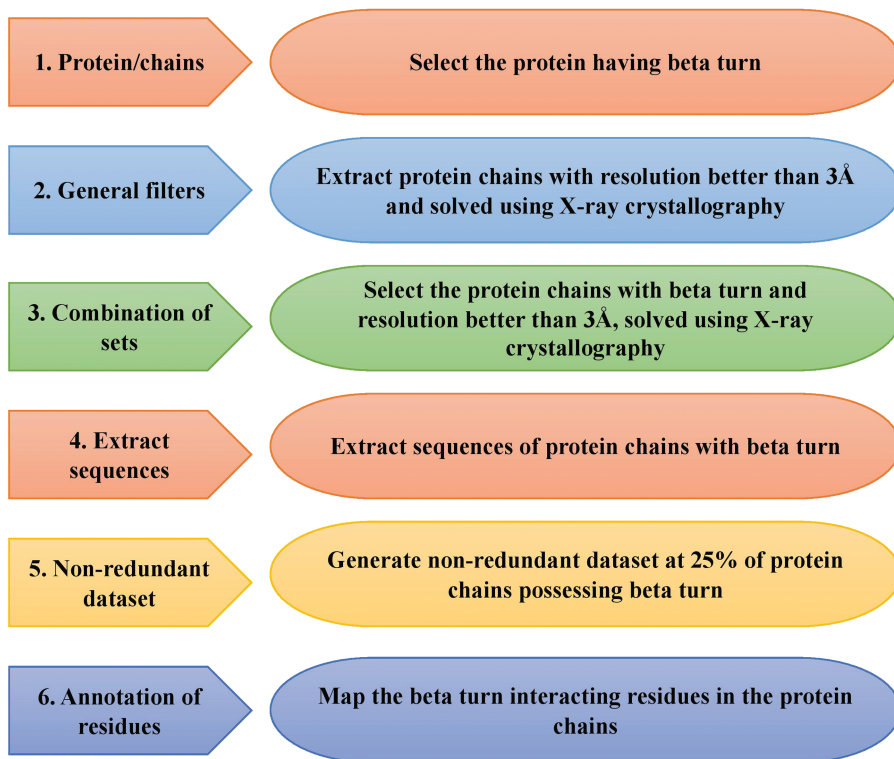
1. Protein/chains

Select the protein having beta turn

2. General filters

Extract protein chains with resolution better than 3Å and solved using X-ray crystallography

3. Combination of sets

Select the protein chains with beta turn and resolution better than 3Å, solved using X-ray crystallography

4. Extract sequences

Extract sequences of protein chains with beta turn

5. Non-redundant dataset

Generate non-redundant dataset at 25% of protein chains possessing beta turn

6. Annotation of residues

Map the beta turn interacting residues in the protein chains